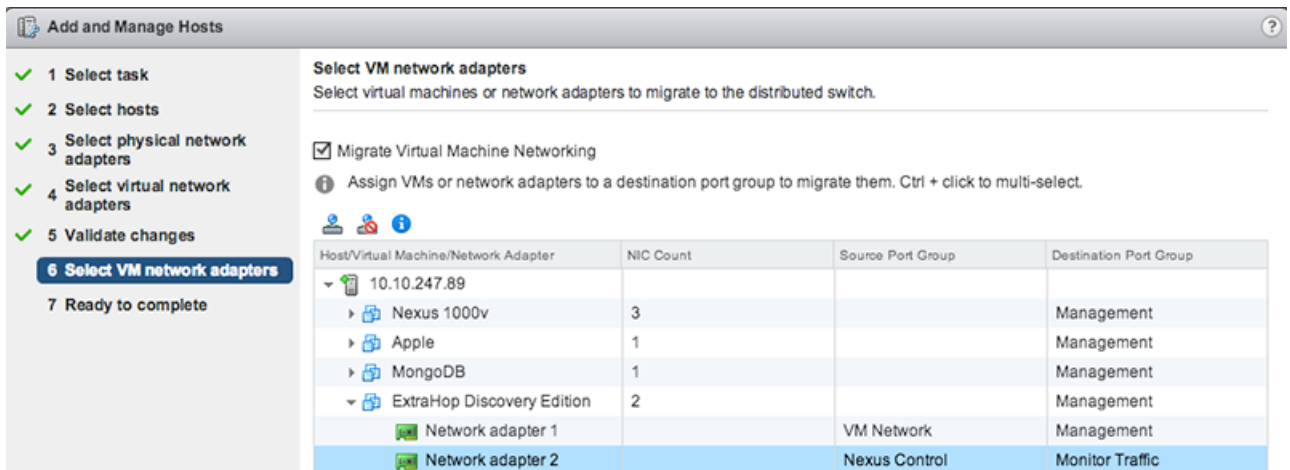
Add and Manage Hosts

?

1 Select task
2 Select hosts
3 Select physical network adapters
4 Select virtual network adapters
5 Validate changes
6 Select VM network adapters
7 Ready to complete

Select VM network adapters
Select virtual machines or network adapters to migrate to the distributed switch.

Migrate Virtual Machine Networking

Assign VMs or network adapters to a destination port group to migrate them. Ctrl + click to multi-select.

| Host/Virtual Machine/Network Adapter | NIC Count | Source Port Group | Destination Port Group |
|---|---|---|---|
| 10.10.247.89 | | | |
| Nexus 1000v | 3 | | Management |
| Apple | 1 | | Management |
| MongoDB | 1 | | Management |
| ExtraHop Discovery Edition | 2 | | Management |
| Network adapter 1 | | VM Network | Management |
| Network adapter 2 | | Nexus Control | Monitor Traffic |